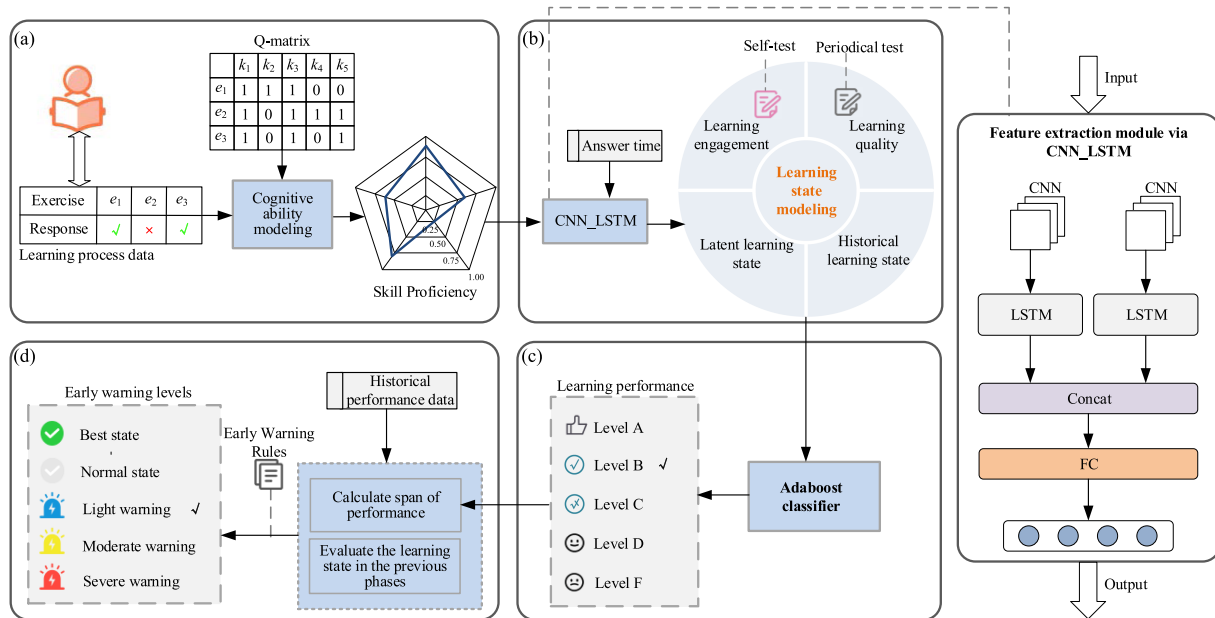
(a)

Q-matrix

|  | $k_1$ | $k_2$ | $k_3$ | $k_4$ | $k_5$ |
|---|---|---|---|---|---|
| $e_1$ | 1 | 1 | 1 | 0 | 0 |
| $e_2$ | 1 | 0 | 1 | 1 | 1 |
| $e_3$ | 1 | 0 | 1 | 0 | 1 |

| Exercise | $e_1$ | $e_2$ | $e_3$ |
|---|---|---|---|
| Response | √ | × | √ |

Learning process data

Cognitive ability modeling

0.25
0.50
0.75
1.00

Skill Proficiency

(b)

Answer time

CNN_LSTM

Self-test

Periodical test

Learning engagement

Learning quality

Learning state modeling

Latent learning state

Historical learning state

Input

Feature extraction module via CNN_LSTM

CNN

CNN

LSTM

LSTM

Concat

FC

Output

(d)

Early warning levels

Best state

Normal state

Light warning √

Moderate warning

Severe warning

Early Warning Rules

Historical performance data

Calculate span of performance

Evaluate the learning state in the previous phases

(c)

Learning performance

Level A

Level B √

Level C

Level D

Level F

Adaboost classifier